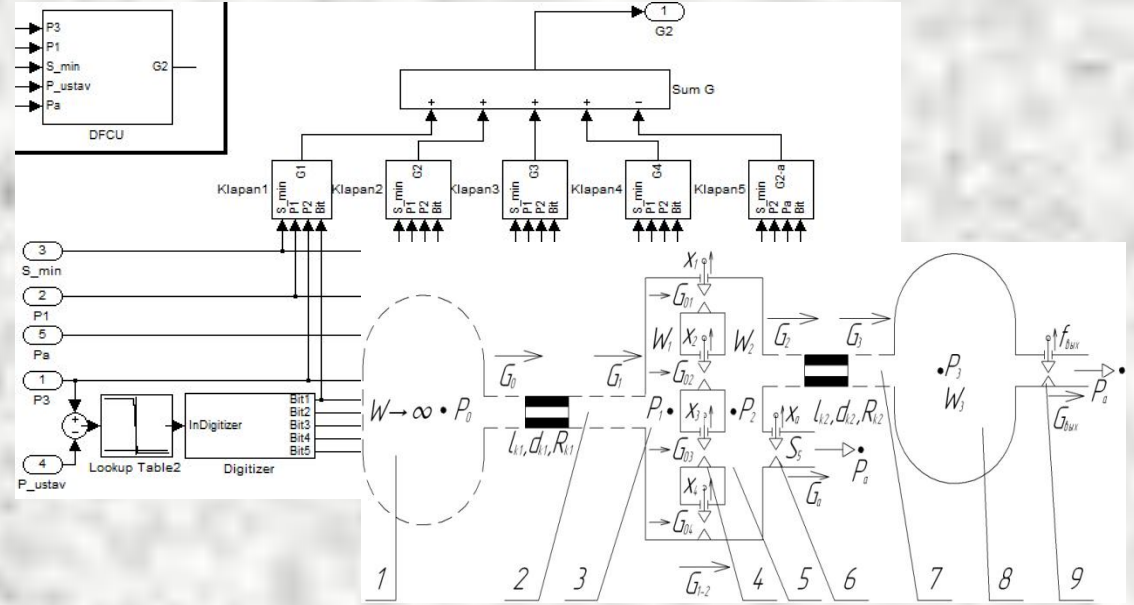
P3
P1
S_min
P_ustav
Pa
G2
DFCU

1
G2

Sum G
+ + + + −

Klapan1
S_min P1 P2 Bit
G1

Klapan2
S_min P1 P2 Bit
G2

Klapan3
S_min P1 P2 Bit
G3

Klapan4
S_min P1 P2 Bit
G4

Klapan5
S_min P2 Pa Bit
G2-a

3
S_min
2
P1
5
Pa
1
P3
4
P_ustav

Lookup Table2
InDigitizer
Digitizer
Bit1
Bit2
Bit3
Bit4
Bit5

$W \to \infty \bullet P_0$
$G_0$
$l_{k1}, d_{k1}, R_{k1}$
$G_1$
$X_1$
$G_{01}$
$W_1$
$X_2$
$W_2$
$G_{02}$
$P_1 \bullet$
$X_3$
$\bullet P_2$
$X_a$
$G_{03}$
$S_5$
$P_a$
$G_a$
$X_4$
$G_{04}$
$G_{1-2}$
$G_2$
$G_3$
$l_{k2}, d_{k2}, R_{k2}$
$\bullet P_3$
$W_3$
$f_{вых}$
$P_a$
$G_{вых}$

1
2
3
4
5
6
7
8
9